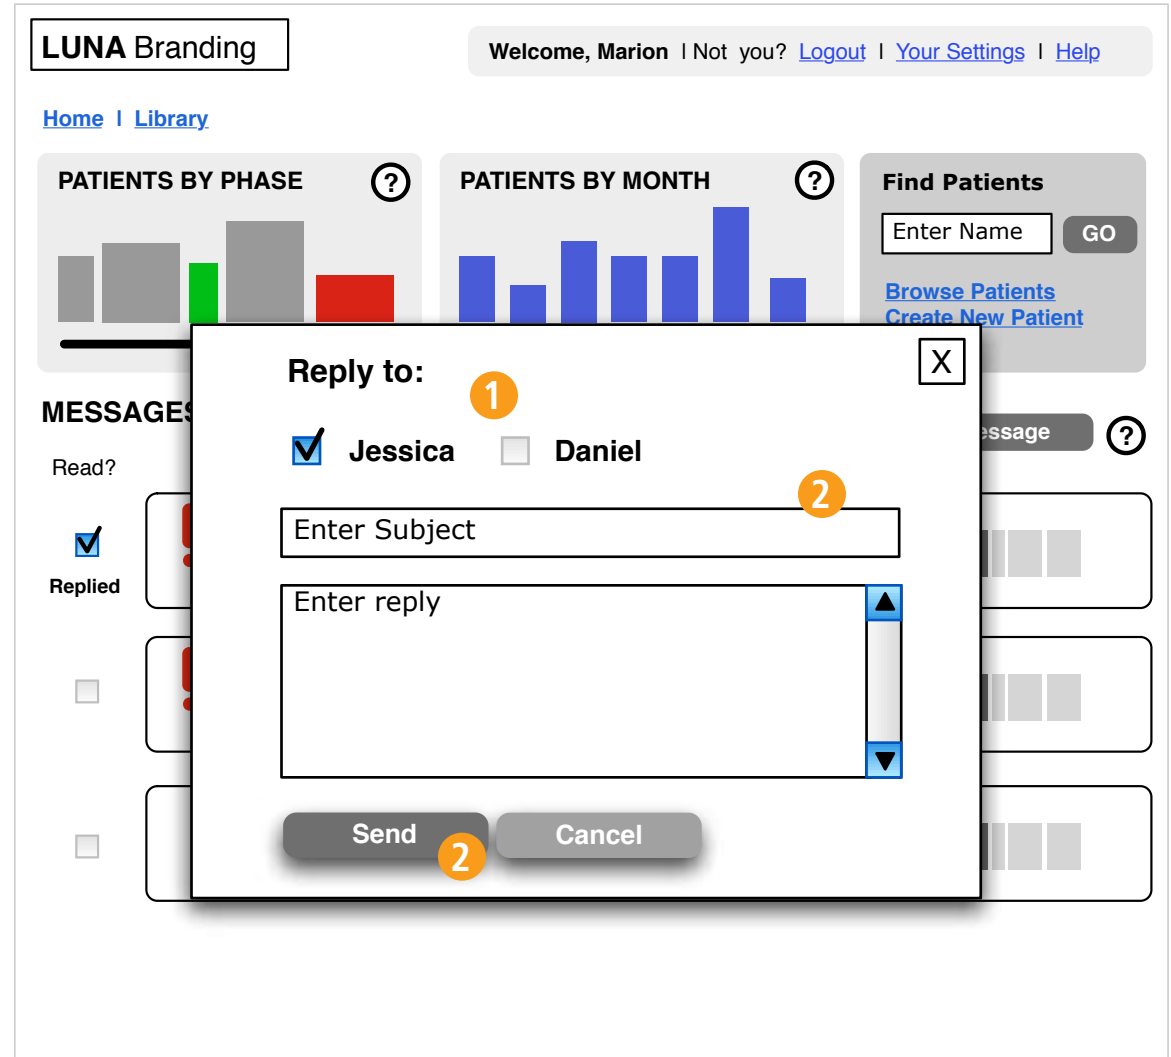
LUNA Branding

Welcome, Marion | Not you? Logout | Your Settings | Help

Home | Library

PATIENTS BY PHASE ?

PATIENTS BY MONTH ?

Find Patients
Enter Name GO
Browse Patients
Create New Patient

MESSAGES
Read?
Replied

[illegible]essage ?

Reply to: 1

Jessica Daniel

2

Enter Subject

Enter reply

Send 2 Cancel

X